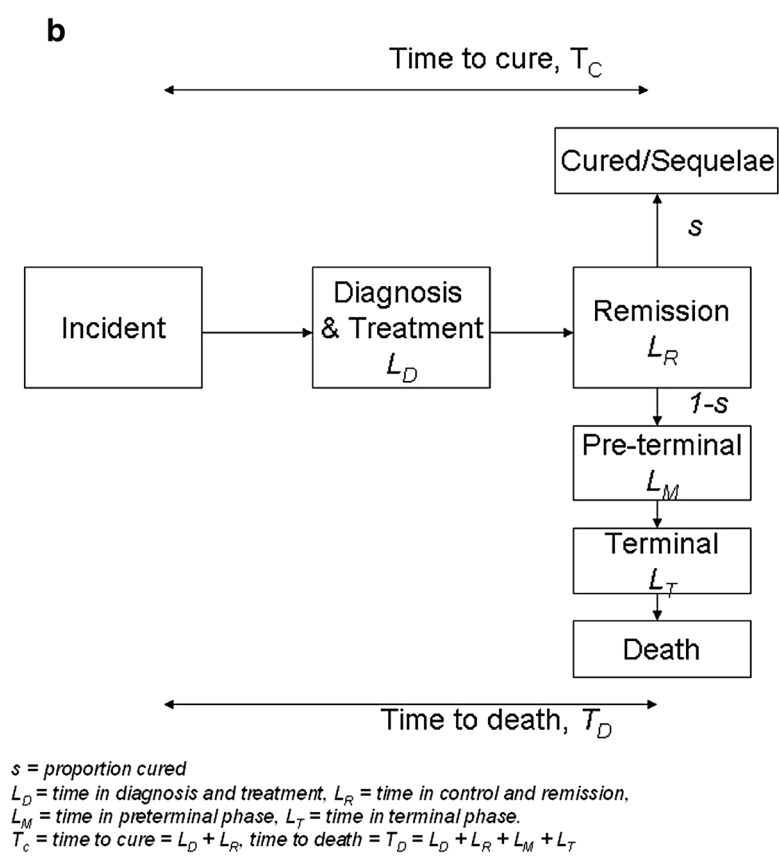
b

Time to cure, $T_C$

Cured/Sequelae

$s$

Incident

Diagnosis & Treatment $L_D$

Remission $L_R$

$1-s$

Pre-terminal $L_M$

Terminal $L_T$

Death

Time to death, $T_D$

$s$ = proportion cured
$L_D$ = time in diagnosis and treatment, $L_R$ = time in control and remission,
$L_M$ = time in preterminal phase, $L_T$ = time in terminal phase.
$T_c$ = time to cure = $L_D + L_R$, time to death = $T_D = L_D + L_R + L_M + L_T$